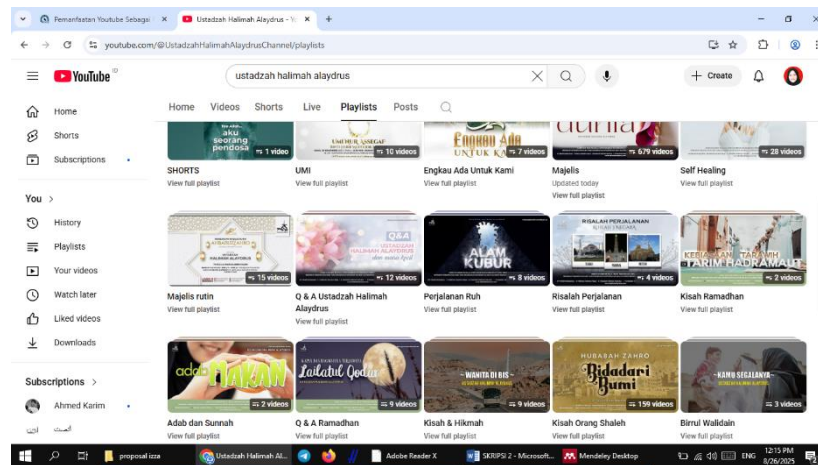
Pemanfaatan Youtube Sebagai ×
Ustadzah Halimah Alaydrus - Y ×
+
youtube.com/@UstadzahHalimahAlaydrusChannel/playlists

YouTube
ustadzah halimah alaydrus
+ Create

Home
Shorts
Subscriptions
You >
History
Playlists
Your videos
Watch later
Liked videos
Downloads
Subscriptions >
Ahmed Karim

Home Videos Shorts Live Playlists Posts

aku seorang pendosa
1 video
SHORTS
View full playlist

UMMUR ASSEGAF
10 videos
UMI
View full playlist

Engkau Ada UNTUK KAMI
7 videos
Engkau Ada Untuk Kami
View full playlist

dunia
679 videos
Majelis
Updated today
View full playlist

28 videos
Self Healing
View full playlist

15 videos
Majelis rutin
View full playlist

Q&A
USTADZAH HALIMAH ALAYDRUS
12 videos
Q & A Ustadzah Halimah Alaydrus
View full playlist

ALAM KUBUR
8 videos
Perjalanan Ruh
View full playlist

RISALAH PERJALANAN
4 videos
Risalah Perjalanan
View full playlist

TARIM HADRAMAUT
2 videos
Kisah Ramadhan
View full playlist

adab MAKAN
2 videos
Adab dan Sunnah
View full playlist

Lailatul Qadar
9 videos
Q & A Ramadhan
View full playlist

WANITA DI BIS
9 videos
Kisah & Hikmah
View full playlist

HUBABAH ZAHRO
Bidadari Bumi
159 videos
Kisah Orang Shaleh
View full playlist

KAMU SEGALANYA
3 videos
Birrul Walidain
View full playlist

proposal izza
Ustadzah Halimah Al...
Adobe Reader X
SKRIPSI 2 - Microsoft...
Mendeley Desktop
ENG
12:15 PM
8/26/2025